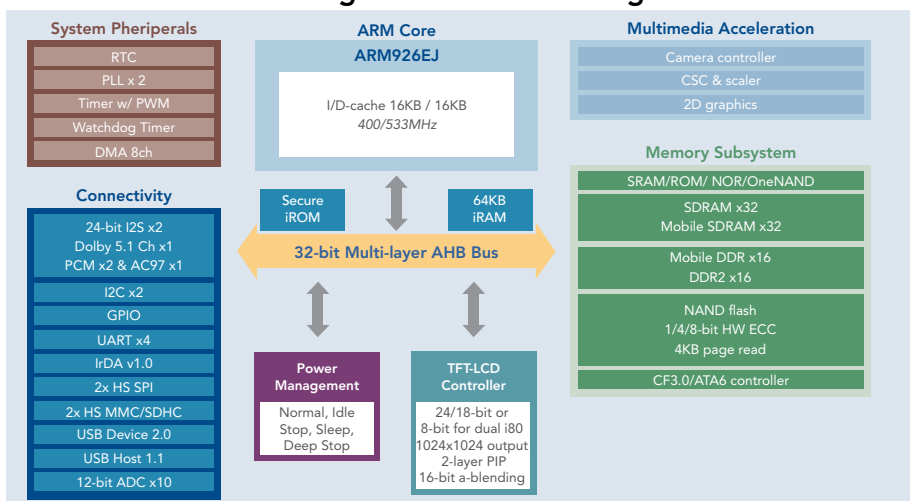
System Pheriperals
RTC
PLL x 2
Timer w/ PWM
Watchdog Timer
DMA 8ch

ARM Core
ARM926EJ
I/D-cache 16KB / 16KB
400/533MHz

Multimedia Acceleration
Camera controller
CSC & scaler
2D graphics

Connectivity
24-bit I2S x2
Dolby 5.1 Ch x1
PCM x2 & AC97 x1
I2C x2
GPIO
UART x4
IrDA v1.0
2x HS SPI
2x HS MMC/SDHC
USB Device 2.0
USB Host 1.1
12-bit ADC x10

Secure iROM
64KB iRAM
32-bit Multi-layer AHB Bus

Memory Subsystem
SRAM/ROM/ NOR/OneNAND
SDRAM x32
Mobile SDRAM x32
Mobile DDR x16
DDR2 x16
NAND flash
1/4/8-bit HW ECC
4KB page read
CF3.0/ATA6 controller

Power Management
Normal, Idle
Stop, Sleep,
Deep Stop

TFT-LCD Controller
24/18-bit or
8-bit for dual i80
1024x1024 output
2-layer PIP
16-bit a-blending